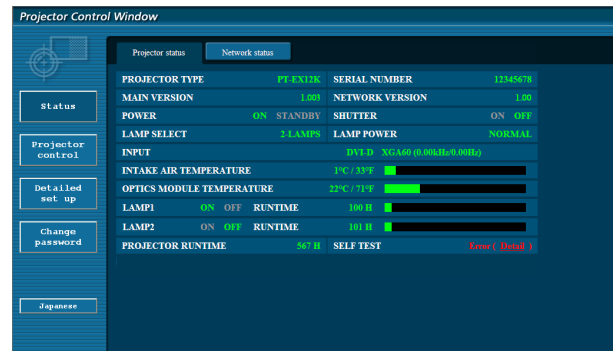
Projector Control Window

Status

Projector control

Detailed set up

Change password

Japanese

Projector status | Network status

| PROJECTOR TYPE | PT-EX12K | SERIAL NUMBER | 12345678 |
|---|---|---|---|
| MAIN VERSION | 1.003 | NETWORK VERSION | 1.00 |
| POWER | ON STANDBY | SHUTTER | ON OFF |
| LAMP SELECT | 2-LAMPS | LAMP POWER | NORMAL |
| INPUT | | DVI-D XGA60 (0.00kHz/0.00Hz) | |
| INTAKE AIR TEMPERATURE | | 1°C / 33°F | |
| OPTICS MODULE TEMPERATURE | | 22°C / 71°F | |
| LAMP1 | ON OFF RUNTIME | 100 H | |
| LAMP2 | ON OFF RUNTIME | 101 H | |
| PROJECTOR RUNTIME | 567 H | SELF TEST | Error ( Detail ) |